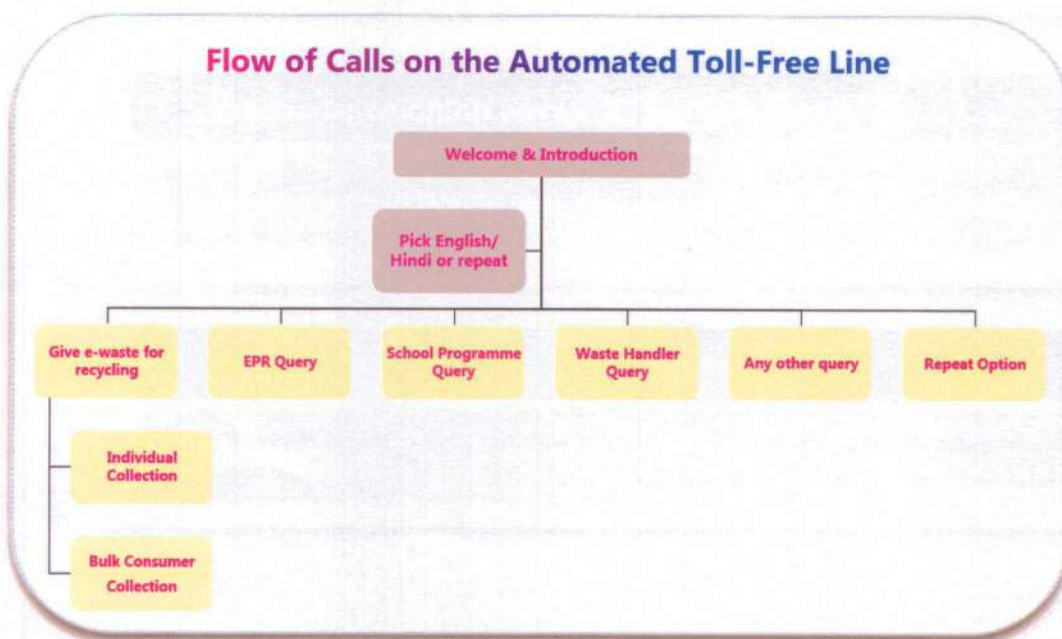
Flow of Calls on the Automated Toll-Free Line

Welcome & Introduction

Pick English/ Hindi or repeat

Give e-waste for recycling

EPR Query

School Programme Query

Waste Handler Query

Any other query

Repeat Option

Individual Collection

Bulk Consumer Collection